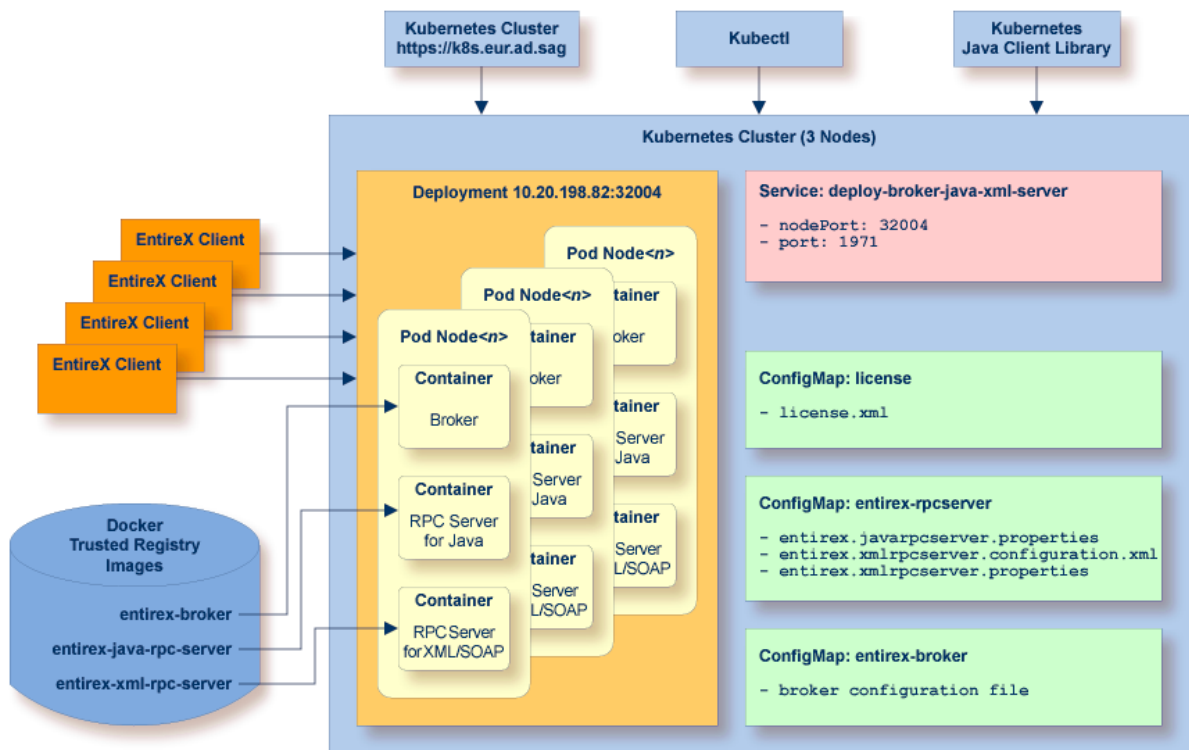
Kubernetes Cluster
https://k8s.eur.ad.sag

Kubectl

Kubernetes
Java Client Library

Kubernetes Cluster (3 Nodes)

Deployment 10.20.198.82:32004

EntireX Client

EntireX Client

EntireX Client

EntireX Client

Pod Node<*n*>
Container
Broker
Container
RPC Server for Java
Container
RPC Server for XML/SOAP

Pod Node<*n*>
Container
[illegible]oker
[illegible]tainer
Server
Java
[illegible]tainer
Server
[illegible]L/SOAP

Pod Node<*n*>
Container
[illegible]oker
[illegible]tainer
Server
Java
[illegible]tainer
Server
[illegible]L/SOAP

Docker
Trusted Registry
Images

entirex-broker

entirex-java-rpc-server

entirex-xml-rpc-server

Service: deploy-broker-java-xml-server

- nodePort: 32004
- port: 1971

ConfigMap: license

- license.xml

ConfigMap: entirex-rpcserver

- entirex.javarpcserver.properties
- entirex.xmlrpcserver.configuration.xml
- entirex.xmlrpcserver.properties

ConfigMap: entirex-broker

- broker configuration file